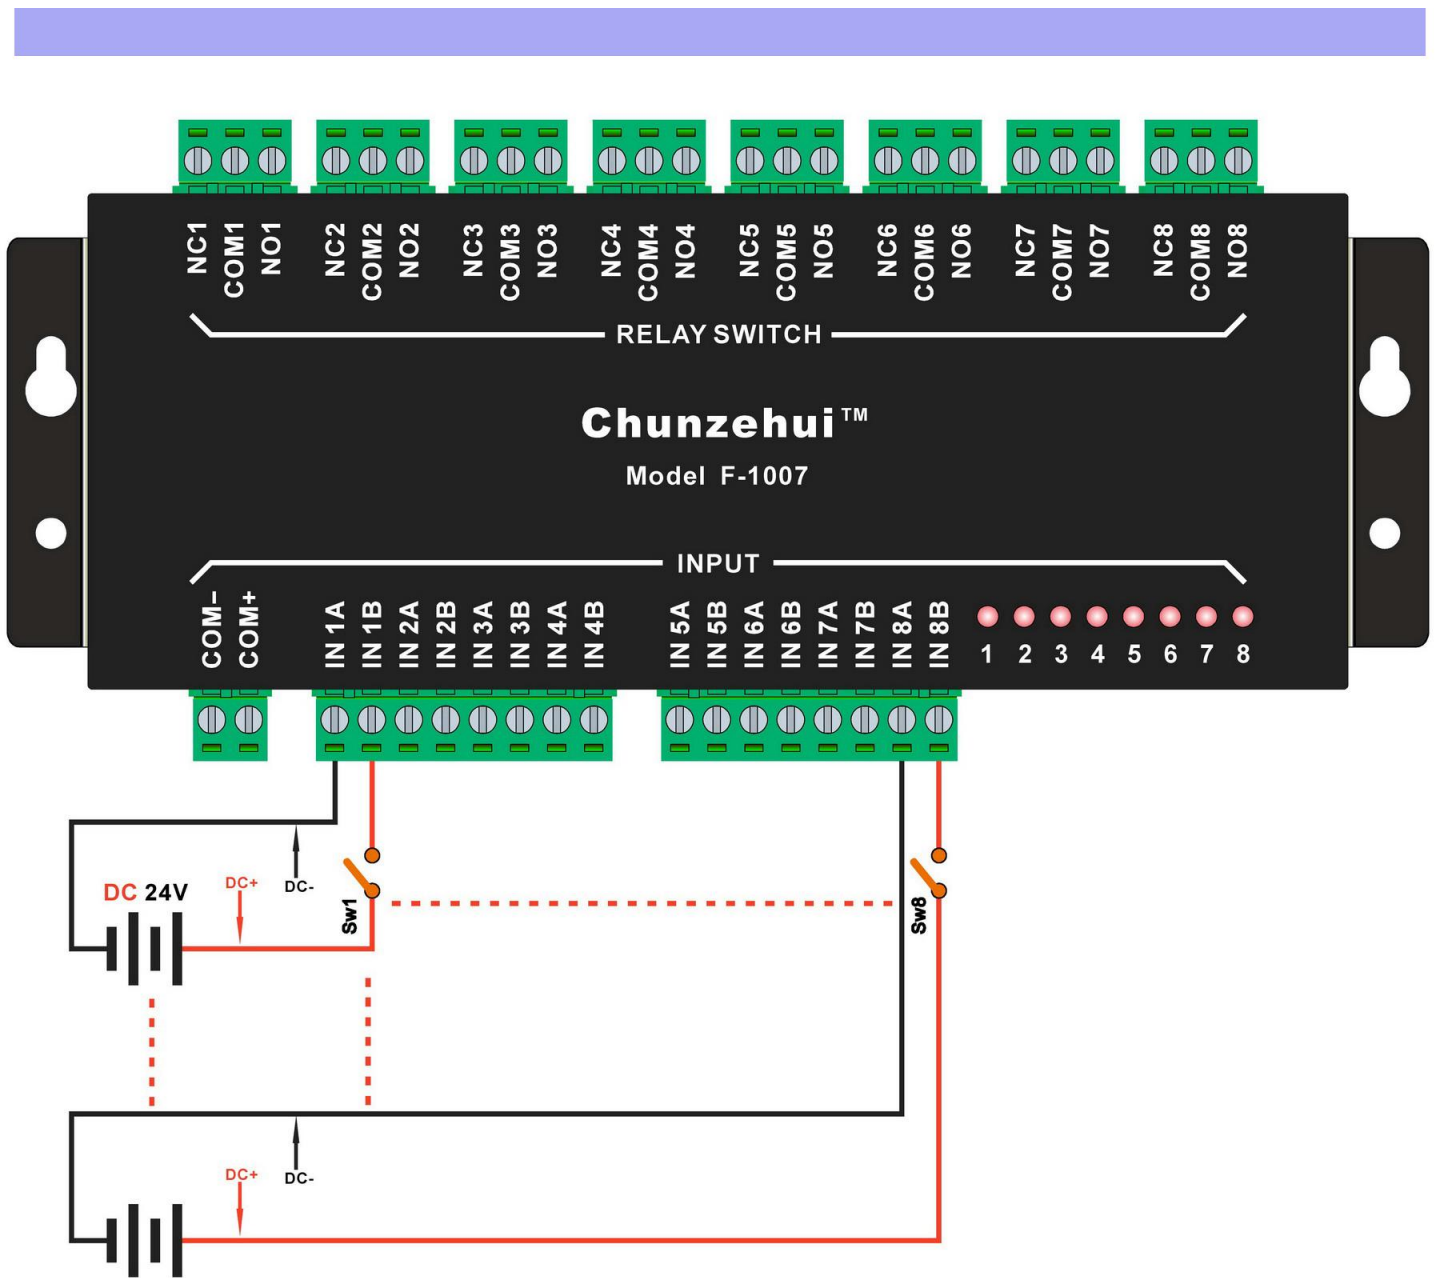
NC1 COM1 NO1 NC2 COM2 NO2 NC3 COM3 NO3 NC4 COM4 NO4 NC5 COM5 NO5 NC6 COM6 NO6 NC7 COM7 NO7 NC8 COM8 NO8

RELAY SWITCH

Chunzehui™

Model F-1007

INPUT

COM- COM+ IN 1A IN 1B IN 2A IN 2B IN 3A IN 3B IN 4A IN 4B IN 5A IN 5B IN 6A IN 6B IN 7A IN 7B IN 8A IN 8B

1 2 3 4 5 6 7 8

DC 24V

DC+ DC-

Sw1

Sw8

DC+ DC-